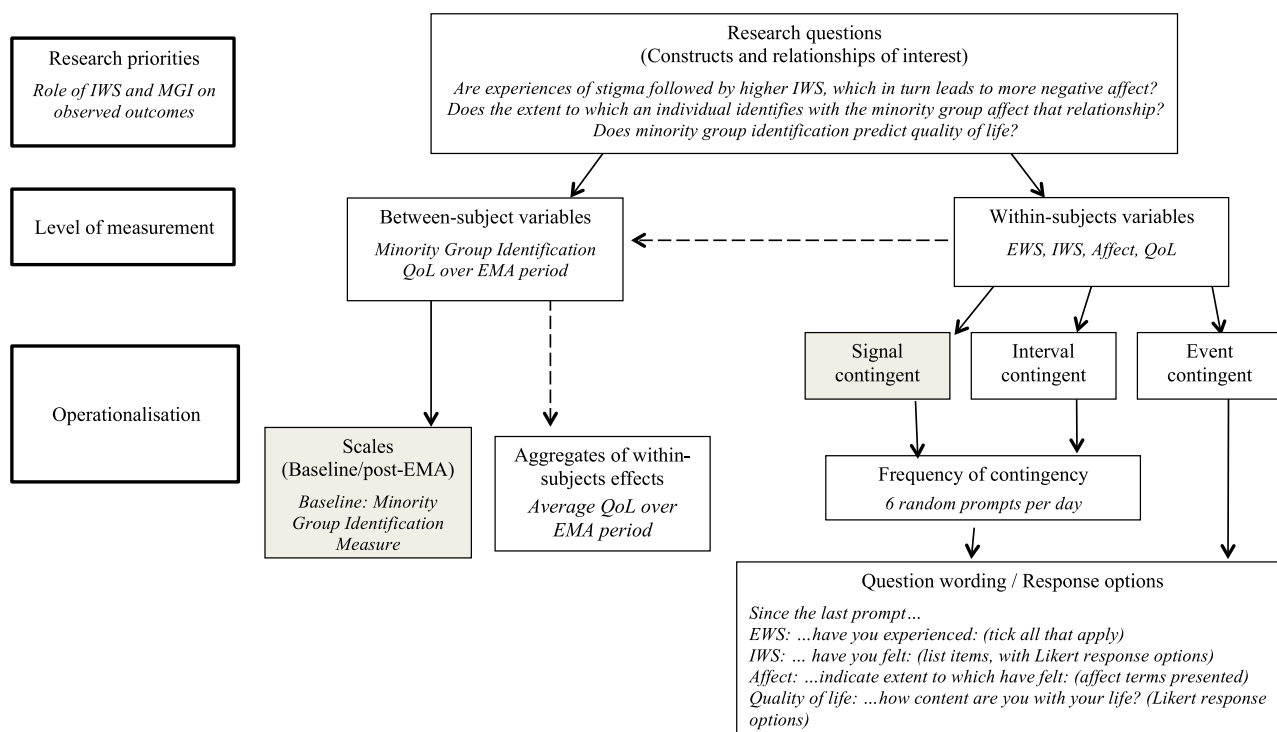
Research priorities

Role of IWS and MGI on observed outcomes

Research questions
(Constructs and relationships of interest)

Are experiences of stigma followed by higher IWS, which in turn leads to more negative affect? Does the extent to which an individual identifies with the minority group affect that relationship? Does minority group identification predict quality of life?

Level of measurement

Between-subject variables

Minority Group Identification
QoL over EMA period

Within-subjects variables

EWS, IWS, Affect, QoL

Operationalisation

Signal contingent

Interval contingent

Event contingent

Scales
(Baseline/post-EMA)

Baseline: Minority Group Identification Measure

Aggregates of within-subjects effects

Average QoL over EMA period

Frequency of contingency

6 random prompts per day

Question wording / Response options

Since the last prompt…
EWS: …have you experienced: (tick all that apply)
IWS: … have you felt: (list items, with Likert response options)
Affect: …indicate extent to which have felt: (affect terms presented)
Quality of life: …how content are you with your life? (Likert response options)